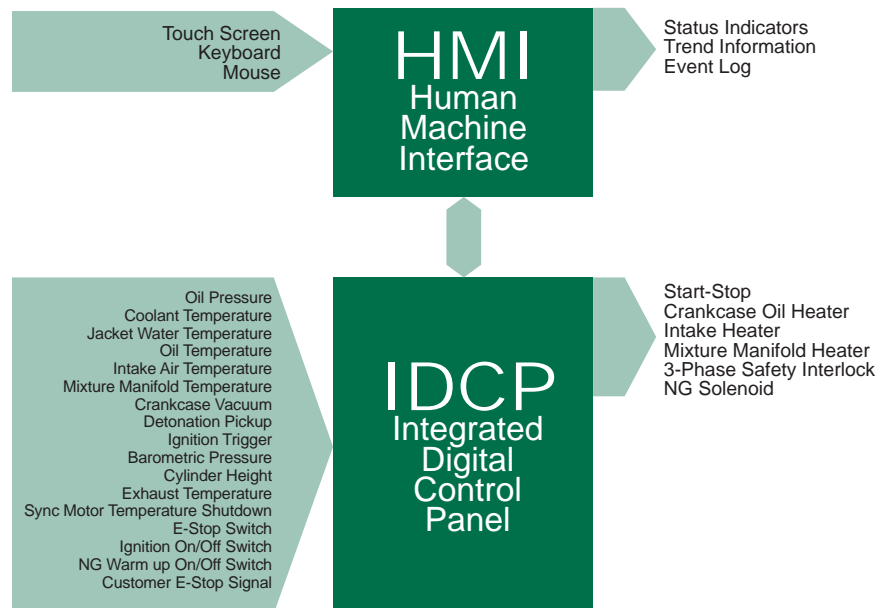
Touch Screen
Keyboard
Mouse

HMI
Human
Machine
Interface

Status Indicators
Trend Information
Event Log

Oil Pressure
Coolant Temperature
Jacket Water Temperature
Oil Temperature
Intake Air Temperature
Mixture Manifold Temperature
Crankcase Vacuum
Detonation Pickup
Ignition Trigger
Barometric Pressure
Cylinder Height
Exhaust Temperature
Sync Motor Temperature Shutdown
E-Stop Switch
Ignition On/Off Switch
NG Warm up On/Off Switch
Customer E-Stop Signal

IDCP
Integrated
Digital
Control
Panel

Start-Stop
Crankcase Oil Heater
Intake Heater
Mixture Manifold Heater
3-Phase Safety Interlock
NG Solenoid